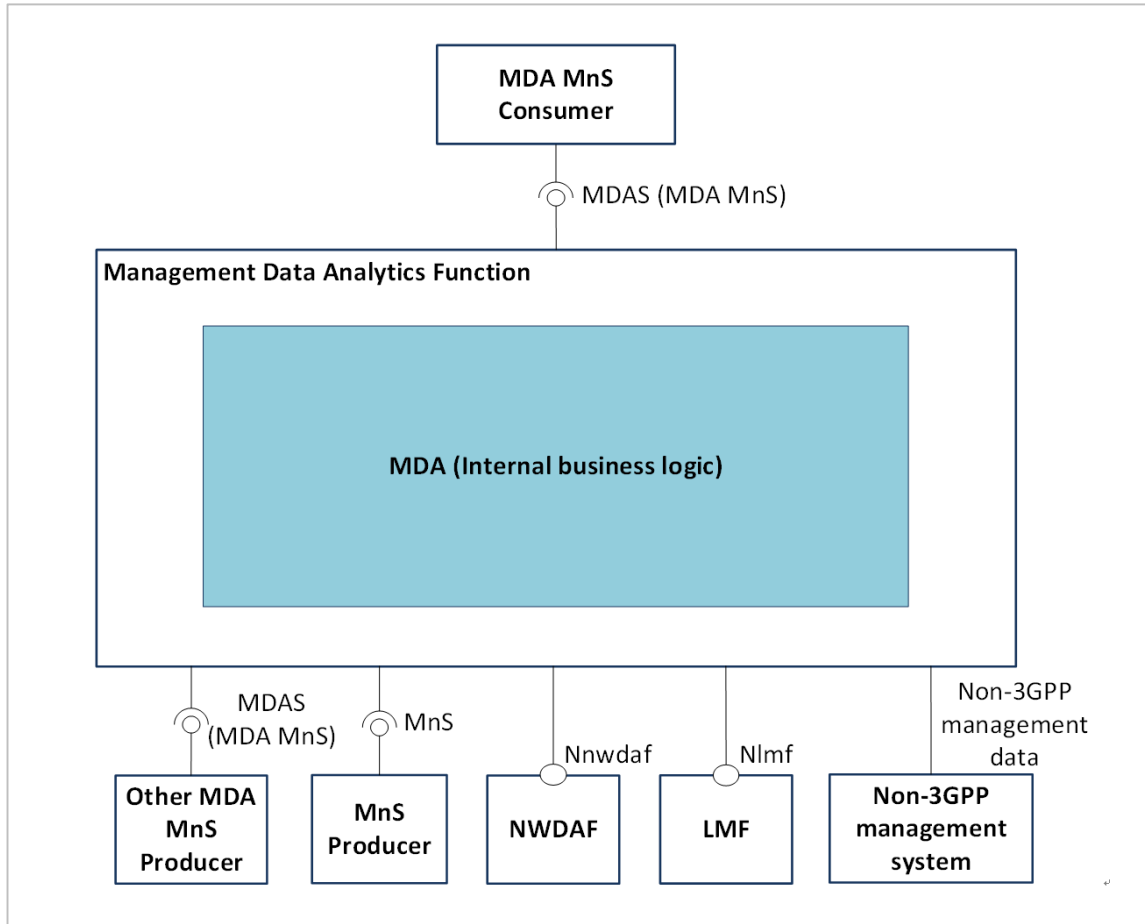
MDA MnS Consumer

MDAS (MDA MnS)

Management Data Analytics Function

MDA (Internal business logic)

MDAS (MDA MnS)

MnS

Nnwdaf

Nlmf

Non-3GPP management data

Other MDA MnS Producer

MnS Producer

NWDAF

LMF

Non-3GPP management system